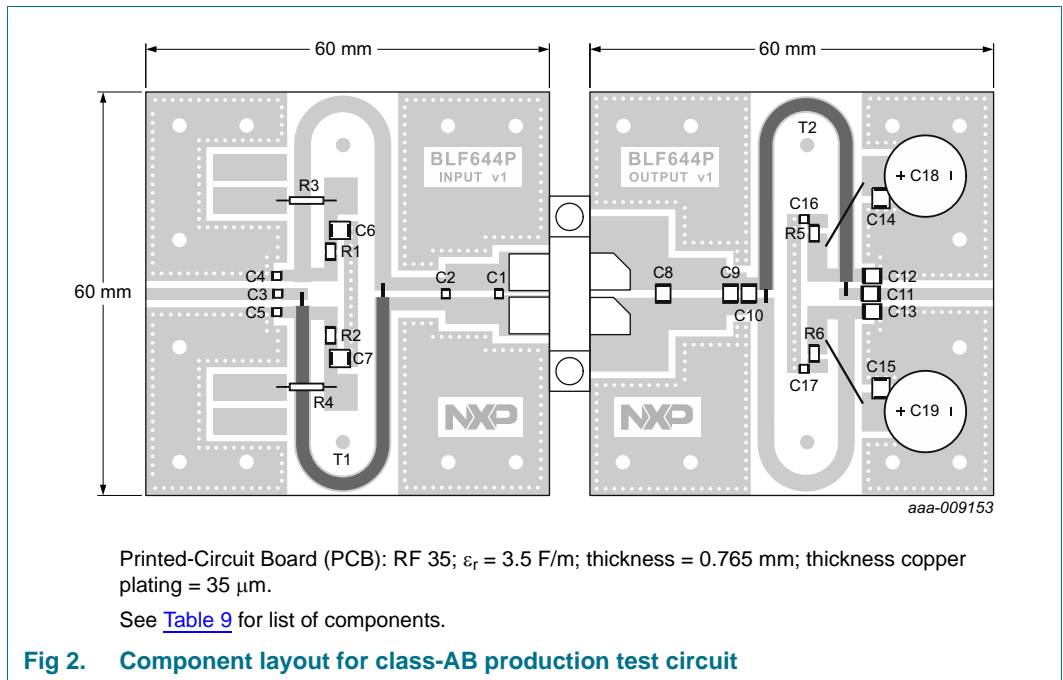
60 mm

60 mm

60 mm

BLF644P INPUT v1

BLF644P OUTPUT v1

R3
C6
R1
C4
C3
C5
C2
C1
R2
C7
R4
T1

T2
C16
R5
C14
+ C18
C8
C9
C10
C12
C11
C13
R6
C17
C15
+ C19

NXP
NXP

aaa-009153

Printed-Circuit Board (PCB): RF 35; $\varepsilon_r$ = 3.5 F/m; thickness = 0.765 mm; thickness copper plating = 35 $\mu$m.

See Table 9 for list of components.

Fig 2. Component layout for class-AB production test circuit